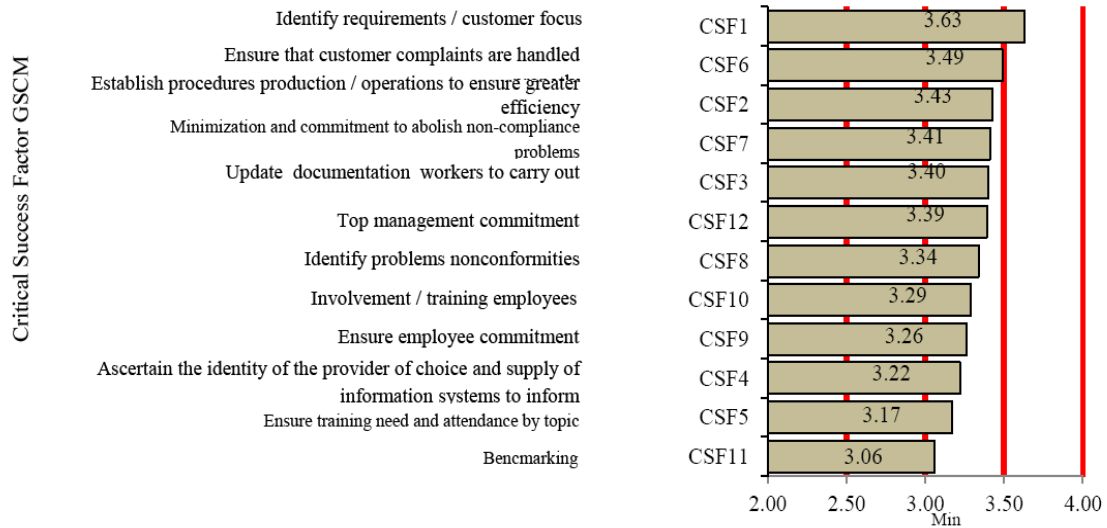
Critical Success Factor GSCM

Identify requirements / customer focus
Ensure that customer complaints are handled
Establish procedures production / operations to ensure greater efficiency
Minimization and commitment to abolish non-compliance problems
Update documentation workers to carry out
Top management commitment
Identify problems nonconformities
Involvement / training employees
Ensure employee commitment
Ascertain the identity of the provider of choice and supply of information systems to inform
Ensure training need and attendance by topic
Bencmarking

CSF1 3.63
CSF6 3.49
CSF2 3.43
CSF7 3.41
CSF3 3.40
CSF12 3.39
CSF8 3.34
CSF10 3.29
CSF9 3.26
CSF4 3.22
CSF5 3.17
CSF11 3.06

2.00 2.50 3.00 3.50 4.00
Min